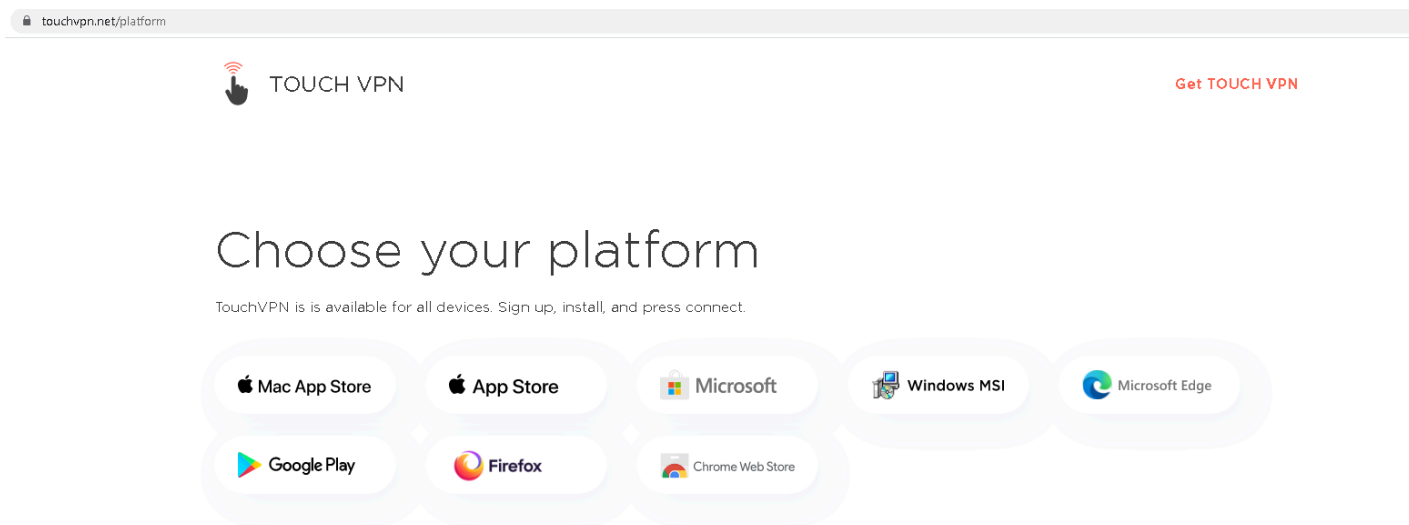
touchvpn.net/platform

TOUCH VPN

Get TOUCH VPN

Choose your platform

TouchVPN is is available for all devices. Sign up, install, and press connect.

Mac App Store

App Store

Microsoft

Windows MSI

Microsoft Edge

Google Play

Firefox

Chrome Web Store